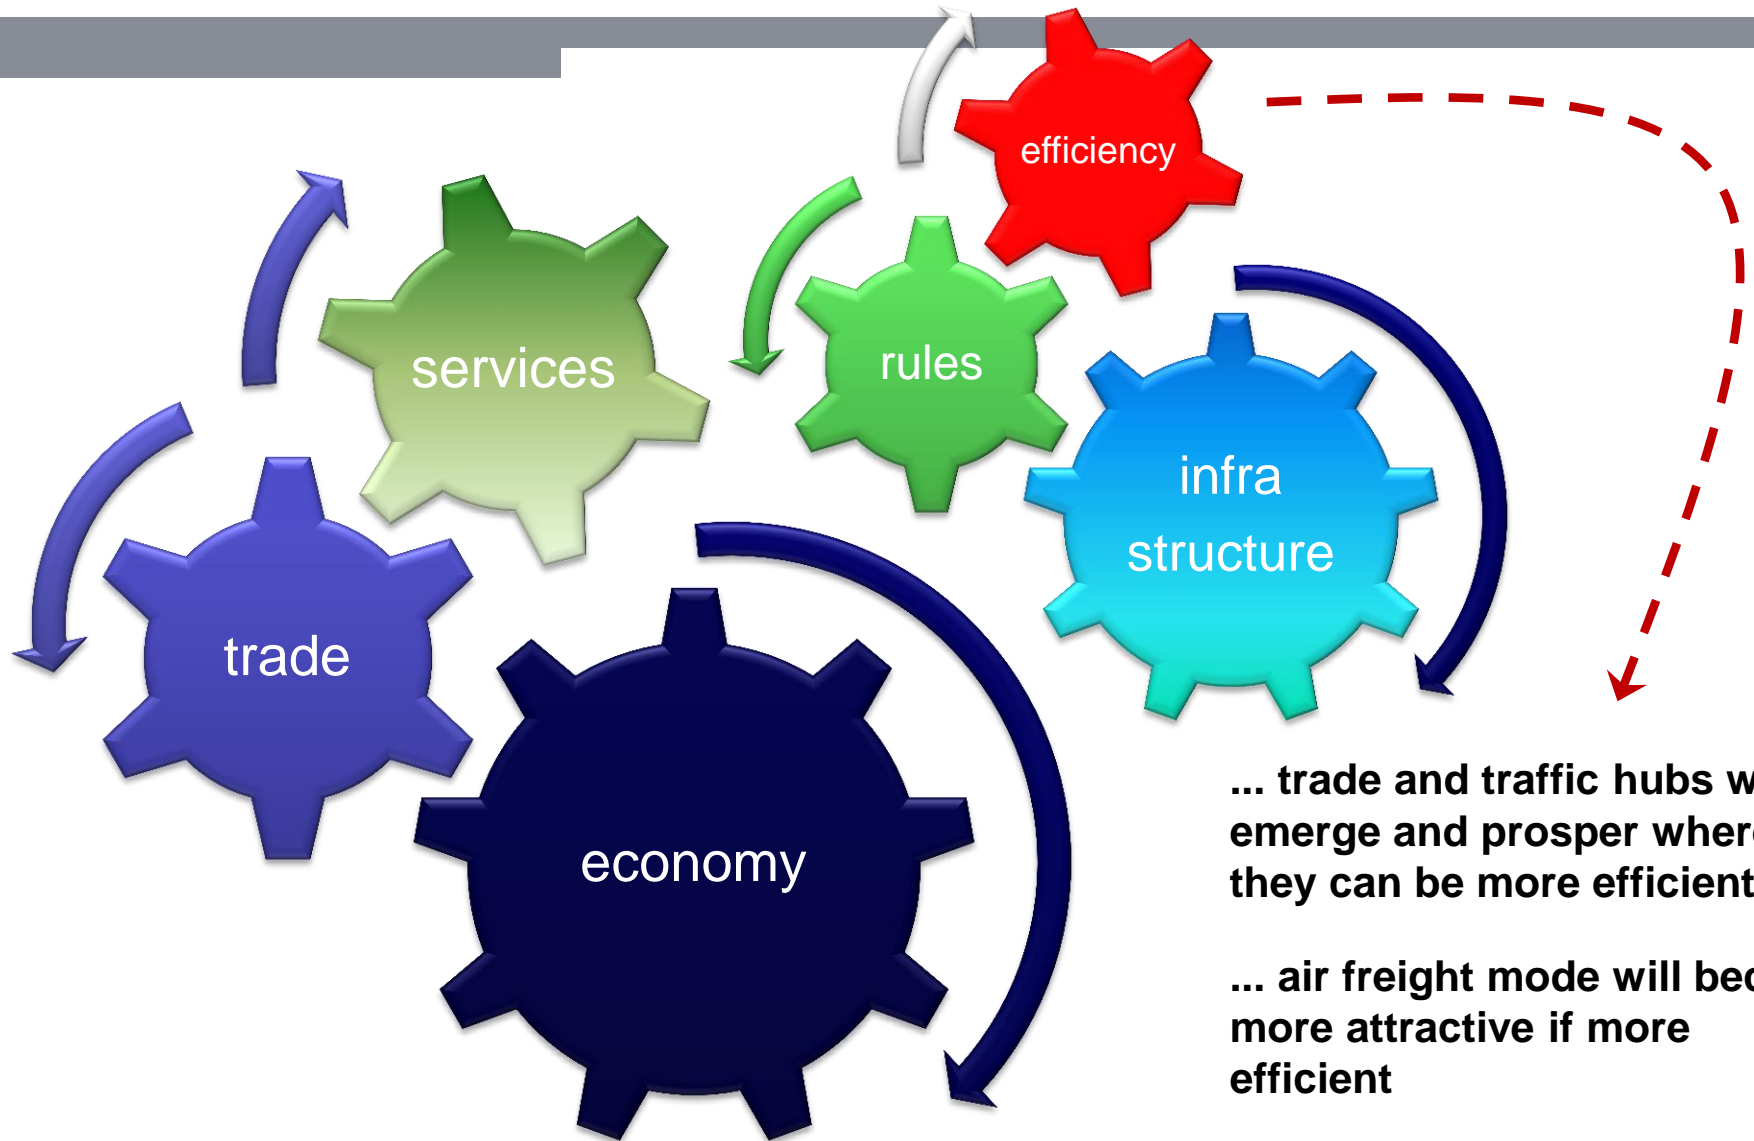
efficiency

services

rules

infra structure

trade

economy

... trade and traffic hubs w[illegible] emerge and prosper wher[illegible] they can be more efficient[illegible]

... air freight mode will be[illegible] more attractive if more efficient